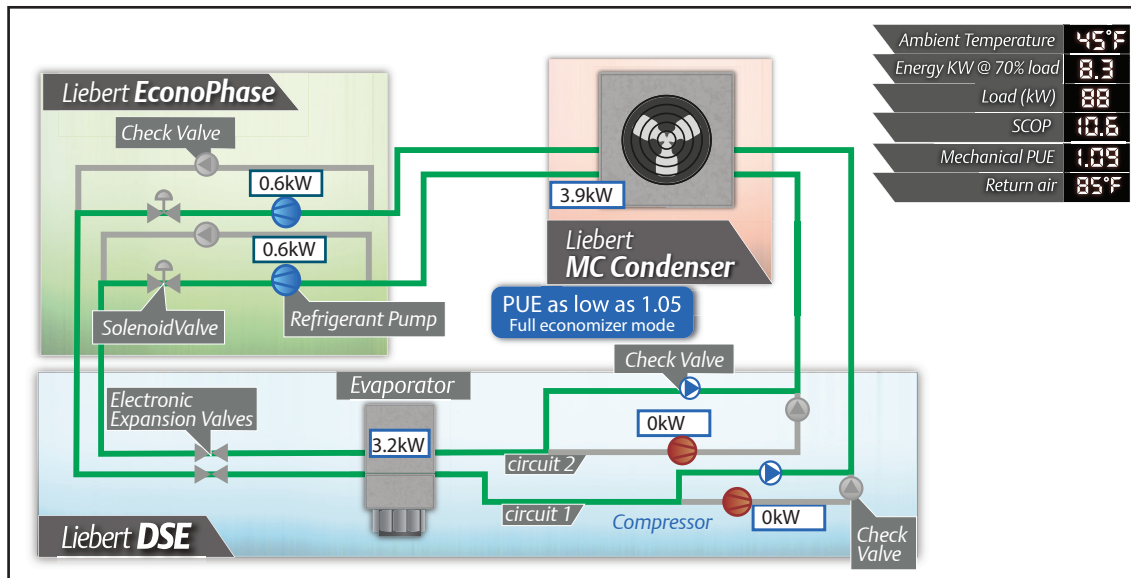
Ambient Temperature 45°F
Energy KW @ 70% load 8.3
Load (kW) 88
SCOP 10.6
Mechanical PUE 1.09
Return air 85°F

Liebert EconoPhase

Check Valve

0.6kW

0.6kW

SolenoidValve

Refrigerant Pump

3.9kW

Liebert MC Condenser

PUE as low as 1.05
Full economizer mode

Check Valve

Electronic Expansion Valves

Evaporator

3.2kW

0kW

circuit 2

circuit 1

Compressor

0kW

Liebert DSE

Check Valve